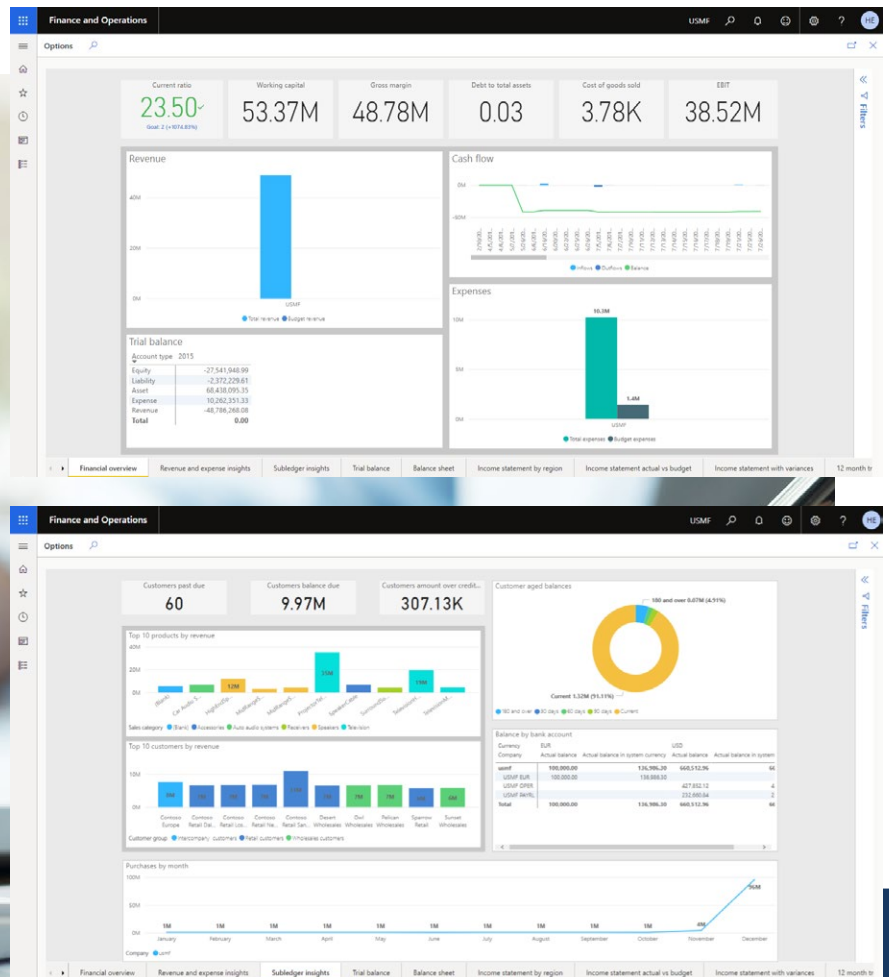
Finance and Operations USMF ? HE

Options

Current ratio
23.50
Goal: 2 (+1074.83%)

Working capital
53.37M

Gross margin
48.78M

Debt to total assets
0.03

Cost of goods sold
3.78K

EBIT
38.52M

Filters

Revenue
40M
20M
0M
USMF
Total revenue Budget revenue

Cash flow
0M
-80M
Inflows Outflows Balance

Trial balance
Account type 2015

| Account type | 2015 |
|---|---|
| Equity | -27,541,948.99 |
| Liability | -2,372,229.61 |
| Asset | 68,438,095.35 |
| Expense | 10,262,351.33 |
| Revenue | -48,786,268.08 |
| Total | 0.00 |

Expenses
10M
5M
0M
10.3M
1.4M
USMF
Total expenses Budget expenses

Financial overview | Revenue and expense insights | Subledger insights | Trial balance | Balance sheet | Income statement by region | Income statement actual vs budget | Income statement with variances | 12 month tr

Finance and Operations USMF ? HE

Options

Customers past due
60

Customers balance due
9.97M

Customers amount over credit...
307.13K

Customer aged balances
180 and over 0.07M (4.91%)
Current 1.32M (91.11%)
180 and over 60 days 90 days 30 days Current

Filters

Top 10 products by revenue
20M
10M
0M
12M
23M
15M
Sales category (Blank) Accessories Audio systems Receivers Speakers Television

Top 10 customers by revenue
10M
5M
0M
Contoso Europe
Contoso Retail Da...
Contoso Retail Los...
Contoso Retail Ne...
Contoso Retail San...
Desert Wholesales
Owl Wholesales
Pelican Wholesales
Sparrow Retail
Sunset Wholesales
Customer group Intercompany customers Retail customers Wholesales customers

Balance by bank account

| Currency Company | EUR Actual balance | Actual balance in system currency | USD Actual balance | Actual balance in system |
|---|---|---|---|---|
| usmf | 100,000.00 | 136,986.30 | 660,512.96 | 66 |
| USMF EUR | 100,000.00 | 136,986.30 | | |
| USMF OPER | | | 427,852.12 | 4 |
| USMF PAYR | | | 232,660.84 | 2 |
| Total | 100,000.00 | 136,986.30 | 660,512.96 | 66 |

Purchases by month
100M
50M
0M
1M 1M 1M 1M 1M 1M 1M 1M 1M 1M 4M 96M
January February March April May June July August September October November December
Company usmf

Financial overview | Revenue and expense insights | Subledger insights | Trial balance | Balance sheet | Income statement by region | Income statement actual vs budget | Income statement with variances | 12 month